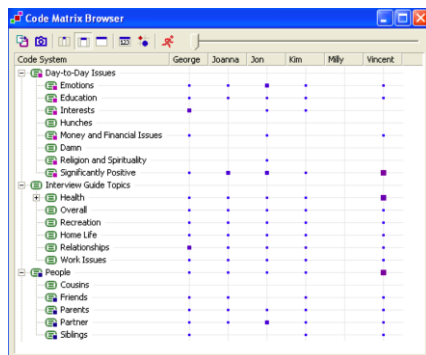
Code Matrix Browser

| Code System | George | Joanna | Jon | Kim | Milly | Vincent |
|---|---|---|---|---|---|---|
| Day-to-Day Issues | | | | | | |
| Emotions | | | | | | |
| Education | | | | | | |
| Interests | | | | | | |
| Hunches | | | | | | |
| Money and Financial Issues | | | | | | |
| Damn | | | | | | |
| Religion and Spirituality | | | | | | |
| Significantly Positive | | | | | | |
| Interview Guide Topics | | | | | | |
| Health | | | | | | |
| Overall | | | | | | |
| Recreation | | | | | | |
| Home Life | | | | | | |
| Relationships | | | | | | |
| Work Issues | | | | | | |
| People | | | | | | |
| Cousins | | | | | | |
| Friends | | | | | | |
| Parents | | | | | | |
| Partner | | | | | | |
| Siblings | | | | | | |